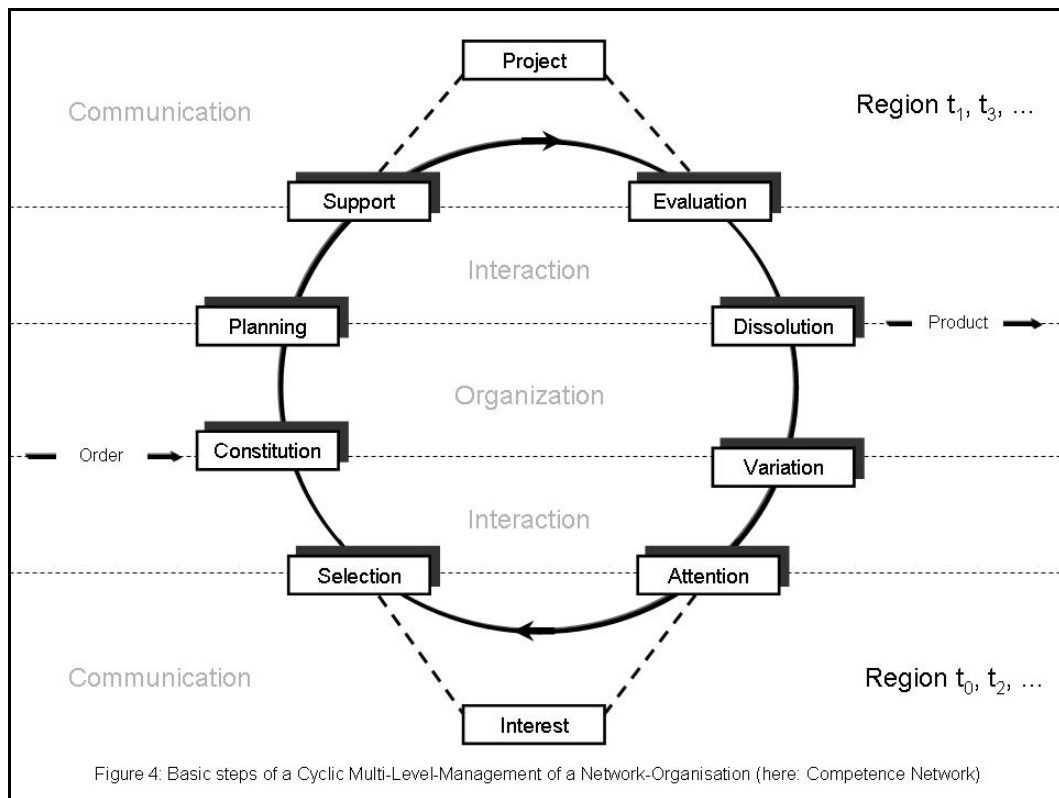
Project

Communication

Region $t_1$, $t_3$, ...

Support

Evaluation

Interaction

Planning

Dissolution

Product

Organization

Order

Constitution

Variation

Interaction

Selection

Attention

Communication

Region $t_0$, $t_2$, ...

Interest

Figure 4: Basic steps of a Cyclic Multi-Level-Management of a Network-Organisation (here: Competence Network)